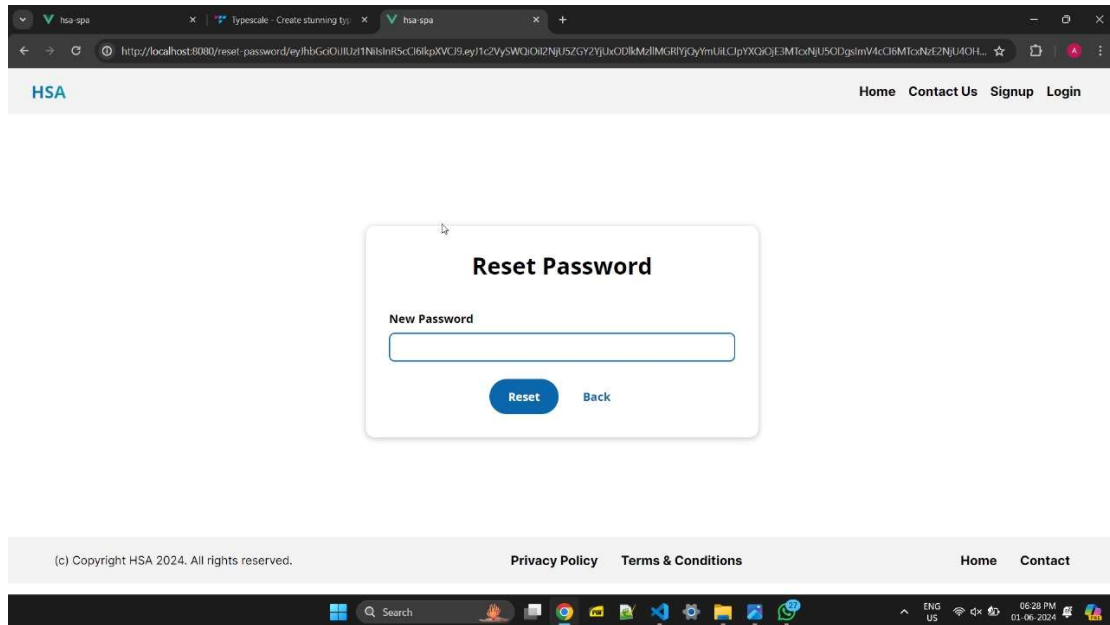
hsa-spa
Typescale - Create stunning ty
hsa-spa
http://localhost:8080/reset-password/eyJhbGciOiJIUzI1NiIsInR5cCI6IkpXVCJ9.eyJ1c2VySWQiOiI2NjU5ZGY2YjUxODlkMzllMGRlYjQyYmUiLCJpYXQiOjE3MTcxNjU5ODgsImV4cCI6MTcxNzE2NjU4OH...

HSA
Home Contact Us Signup Login

Reset Password
New Password
Reset Back

(c) Copyright HSA 2024. All rights reserved.
Privacy Policy Terms & Conditions
Home Contact

Search
ENG US
06:28 PM 01-06-2024